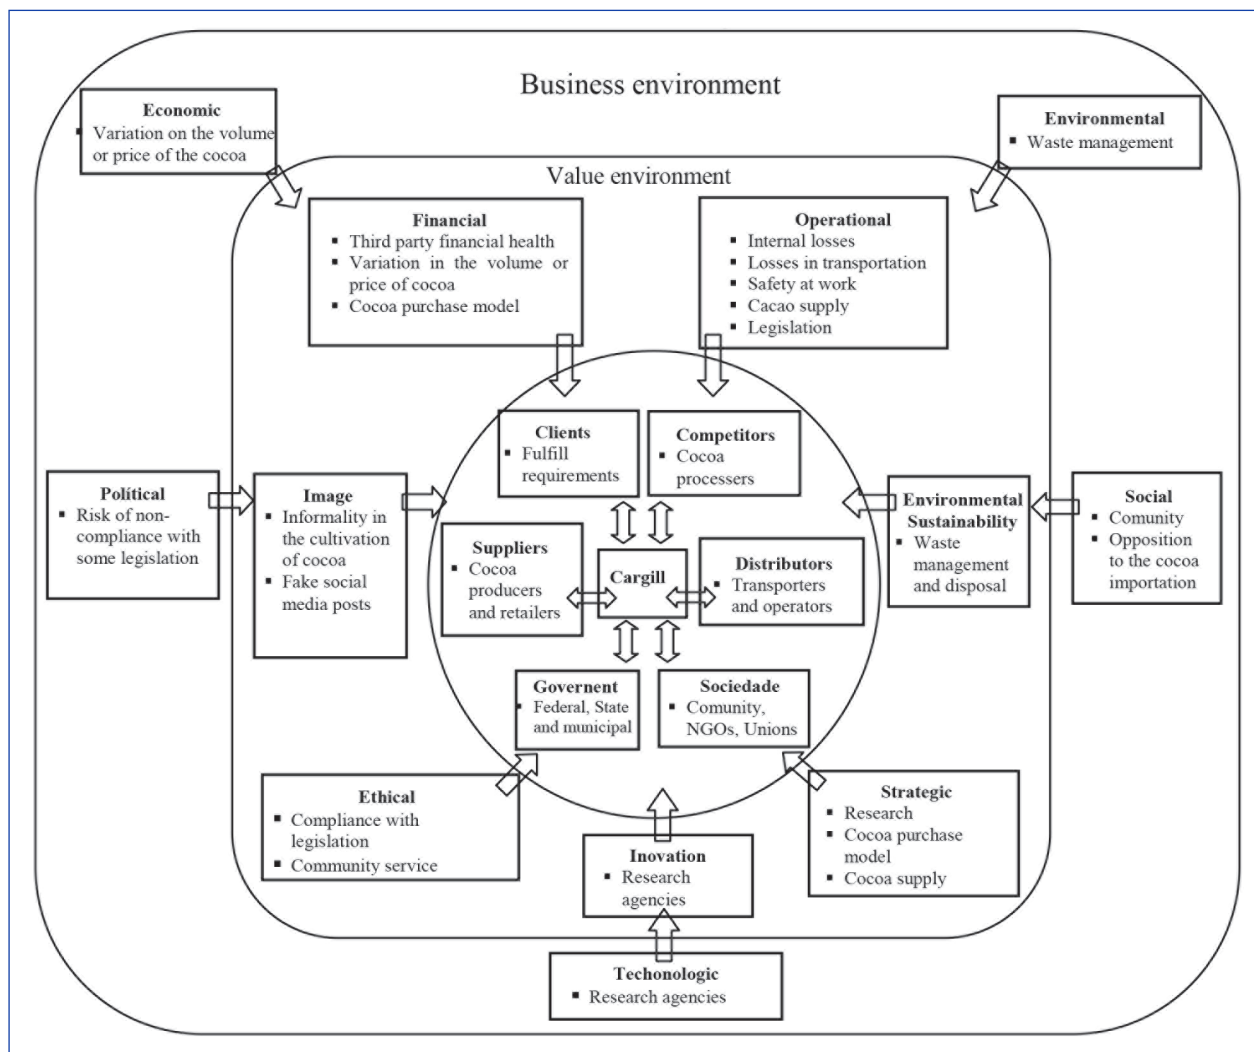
Business environment

Economic
▪ Variation on the volume or price of the cocoa

Environmental
▪ Waste management

Value environment

Financial
▪ Third party financial health
▪ Variation in the volume or price of cocoa
▪ Cocoa purchase model

Operational
▪ Internal losses
▪ Losses in transportation
▪ Safety at work
▪ Cacao supply
▪ Legislation

Clients
▪ Fulfill requirements

Competitors
▪ Cocoa processers

Political
▪ Risk of non-compliance with some legislation

Image
▪ Informality in the cultivation of cocoa
▪ Fake social media posts

Environmental Sustainability
▪ Waste management and disposal

Social
▪ Comunity
▪ Opposition to the cocoa importation

Suppliers
▪ Cocoa producers and retailers

Cargill

Distributors
▪ Transporters and operators

Governent
▪ Federal, State and municipal

Sociedade
▪ Comunity, NGOs, Unions

Ethical
▪ Compliance with legislation
▪ Community service

Strategic
▪ Research
▪ Cocoa purchase model
▪ Cocoa supply

Inovation
▪ Research agencies

Techonologic
▪ Research agencies